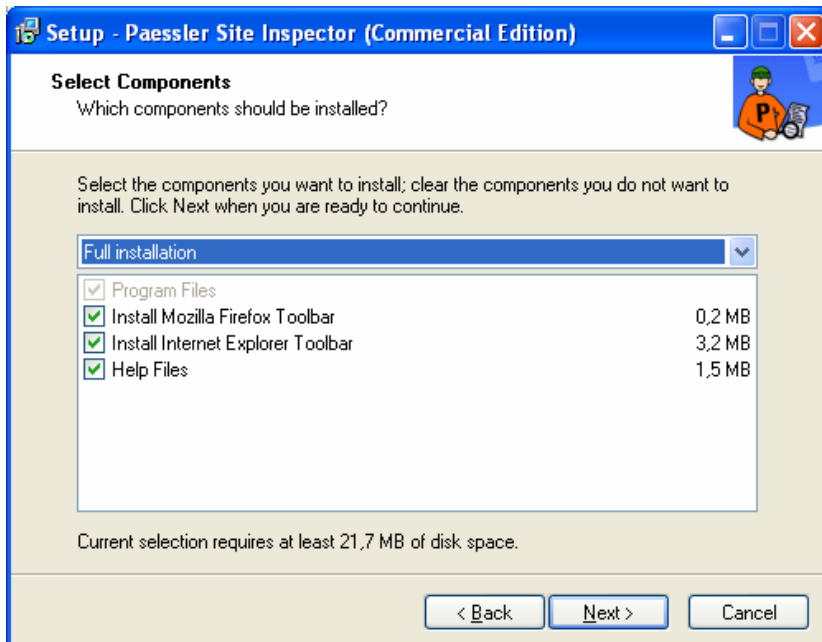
Setup - Paessler Site Inspector (Commercial Edition)

Select Components
Which components should be installed?

P

Select the components you want to install; clear the components you do not want to install. Click Next when you are ready to continue.

Full installation

| | |
|---|---|
| Program Files | |
| Install Mozilla Firefox Toolbar | 0,2 MB |
| Install Internet Explorer Toolbar | 3,2 MB |
| Help Files | 1,5 MB |

Current selection requires at least 21,7 MB of disk space.

< Back   Next >   Cancel